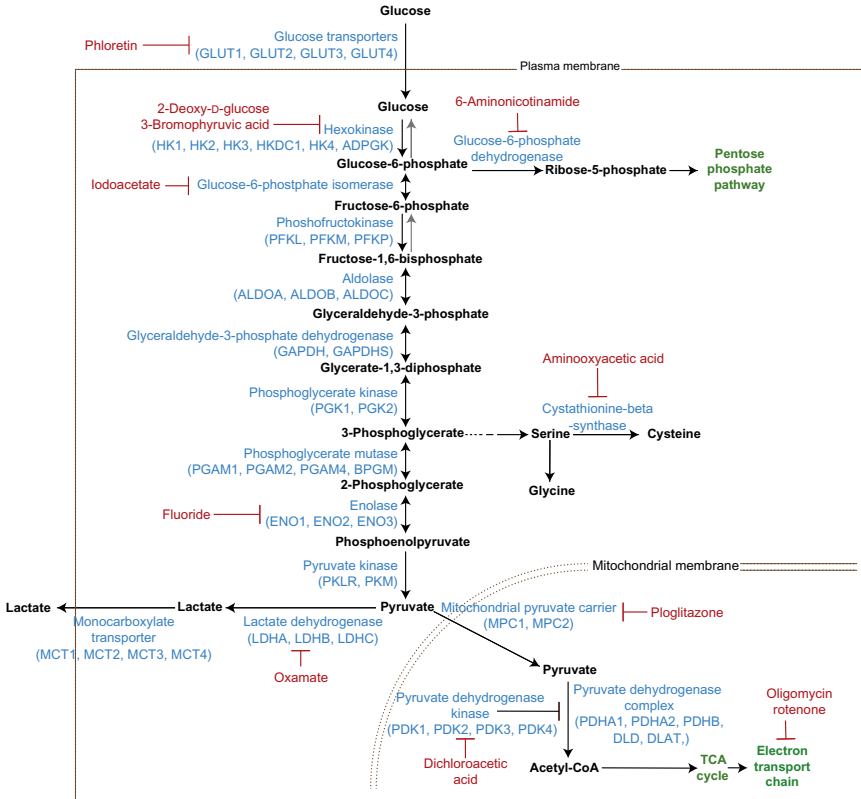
Glucose

Phloretin

Glucose transporters
(GLUT1, GLUT2, GLUT3, GLUT4)

Plasma membrane

2-Deoxy-D-glucose
3-Bromophyruvic acid

Glucose

6-Aminonicotinamide

Hexokinase
(HK1, HK2, HK3, HKDC1, HK4, ADPGK)

Glucose-6-phosphate
dehydrogenase

Glucose-6-phosphate

Ribose-5-phosphate

Pentose
phosphate
pathway

Iodoacetate

Glucose-6-phostphate isomerase

Fructose-6-phosphate

Phoshofructokinase
(PFKL, PFKM, PFKP)

Fructose-1,6-bisphosphate

Aldolase
(ALDOA, ALDOB, ALDOC)

Glyceraldehyde-3-phosphate

Glyceraldehyde-3-phosphate dehydrogenase
(GAPDH, GAPDHS)

Glycerate-1,3-diphosphate

Aminooxyacetic acid

Phosphoglycerate kinase
(PGK1, PGK2)

Cystathionine-beta
-synthase

3-Phosphoglycerate

Serine

Cysteine

Phosphoglycerate mutase
(PGAM1, PGAM2, PGAM4, BPGM)

2-Phosphoglycerate

Glycine

Fluoride

Enolase
(ENO1, ENO2, ENO3)

Phosphoenolpyruvate

Pyruvate kinase
(PKLR, PKM)

Mitochondrial membrane

Lactate

Lactate

Pyruvate

Mitochondrial pyruvate carrier
(MPC1, MPC2)

Pioglitazone

Monocarboxylate
transporter
(MCT1, MCT2, MCT3, MCT4)

Lactate dehydrogenase
(LDHA, LDHB, LDHC)

Oxamate

Pyruvate

Pyruvate dehydrogenase
kinase
(PDK1, PDK2, PDK3, PDK4)

Pyruvate dehydrogenase
complex
(PDHA1, PDHA2, PDHB,
DLD, DLAT,)

Oligomycin
rotenone

Dichloroacetic
acid

Acetyl-CoA

TCA
cycle

Electron
transport
chain